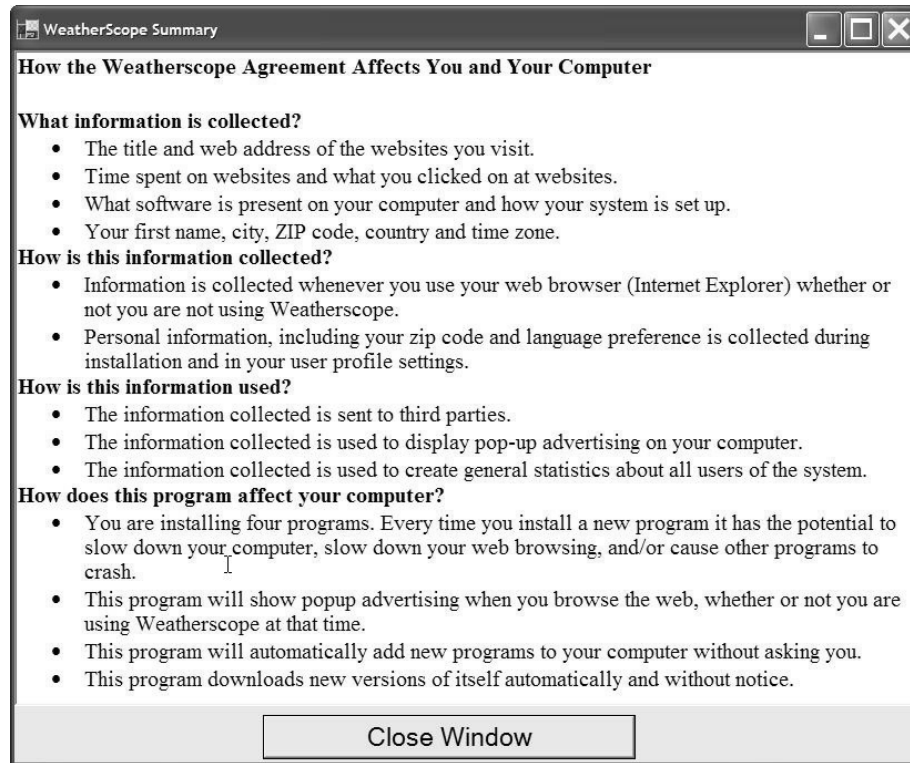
WeatherScope Summary

How the Weatherscope Agreement Affects You and Your Computer

What information is collected?
- The title and web address of the websites you visit.
- Time spent on websites and what you clicked on at websites.
- What software is present on your computer and how your system is set up.
- Your first name, city, ZIP code, country and time zone.

How is this information collected?
- Information is collected whenever you use your web browser (Internet Explorer) whether or not you are not using Weatherscope.
- Personal information, including your zip code and language preference is collected during installation and in your user profile settings.

How is this information used?
- The information collected is sent to third parties.
- The information collected is used to display pop-up advertising on your computer.
- The information collected is used to create general statistics about all users of the system.

How does this program affect your computer?
- You are installing four programs. Every time you install a new program it has the potential to slow down your computer, slow down your web browsing, and/or cause other programs to crash.
- This program will show popup advertising when you browse the web, whether or not you are using Weatherscope at that time.
- This program will automatically add new programs to your computer without asking you.
- This program downloads new versions of itself automatically and without notice.

Close Window